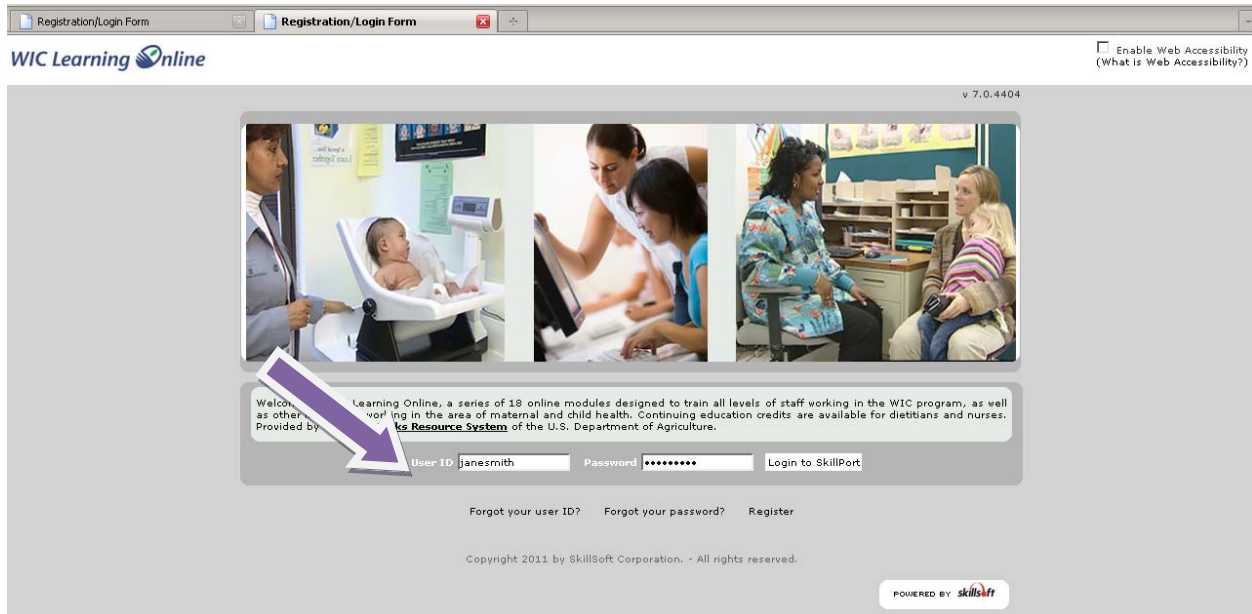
Registration/Login Form

Registration/Login Form

WIC Learning Online

Enable Web Accessibility
(What is Web Accessibility?)

v 7.0.4404

Welco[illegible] Learning Online, a series of 18 online modules designed to train all levels of staff working in the WIC program, as well as other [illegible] working in the area of maternal and child health. Continuing education credits are available for dietitians and nurses. Provided by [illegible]ks Resource System of the U.S. Department of Agriculture.

User ID janesmith Password ••••••••• Login to SkillPort

Forgot your user ID? Forgot your password? Register

Copyright 2011 by SkillSoft Corporation. - All rights reserved.

POWERED BY skillsoft